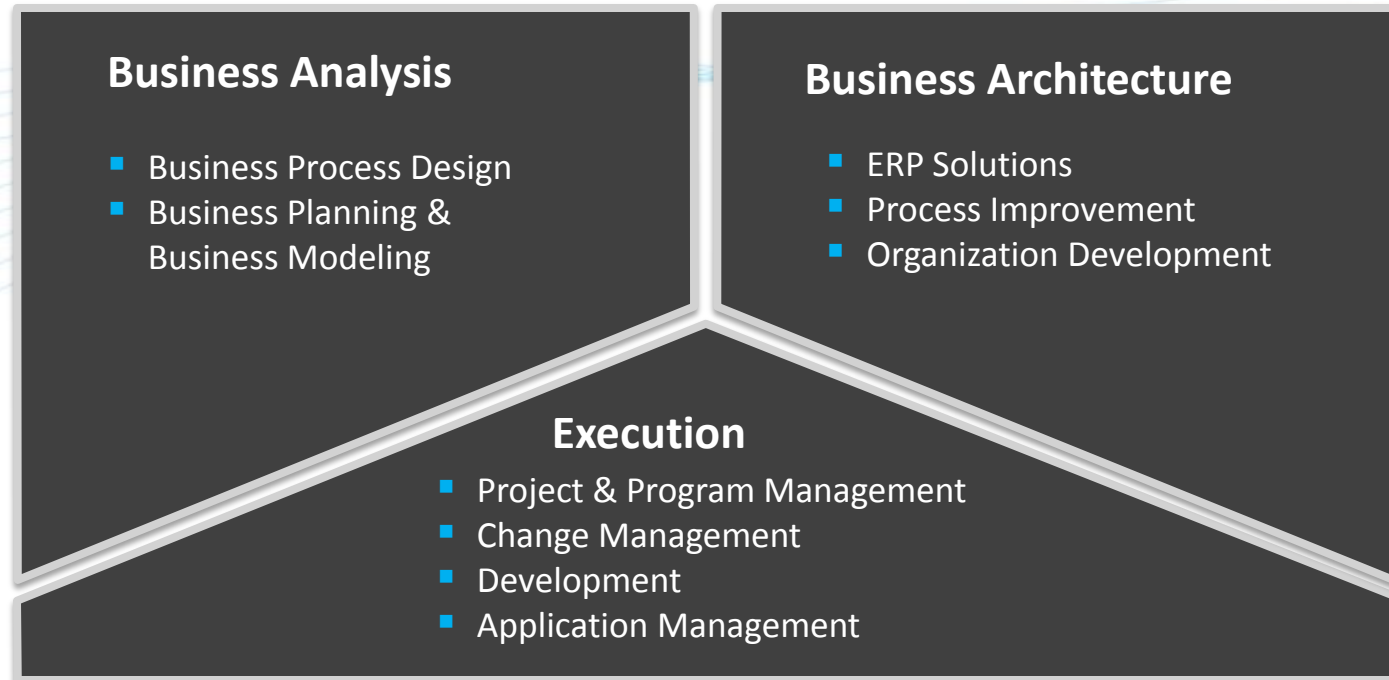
Business Analysis

- Business Process Design
- Business Planning & Business Modeling

Business Architecture

- ERP Solutions
- Process Improvement
- Organization Development

Execution

- Project & Program Management
- Change Management
- Development
- Application Management